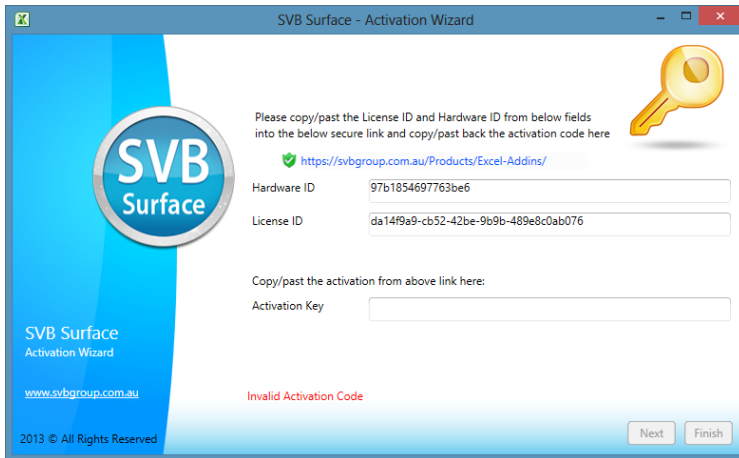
SVB Surface - Activation Wizard

SVB Surface

Please copy/past the License ID and Hardware ID from below fields into the below secure link and copy/past back the activation code here

https://svbgroup.com.au/Products/Excel-Addins/

Hardware ID 97b1854697763be6

License ID da14f9a9-cb52-42be-9b9b-489e8c0ab076

Copy/past the activation from above link here:

Activation Key

SVB Surface
Activation Wizard

www.svbgroup.com.au

Invalid Activation Code

2013 © All Rights Reserved

Next Finish